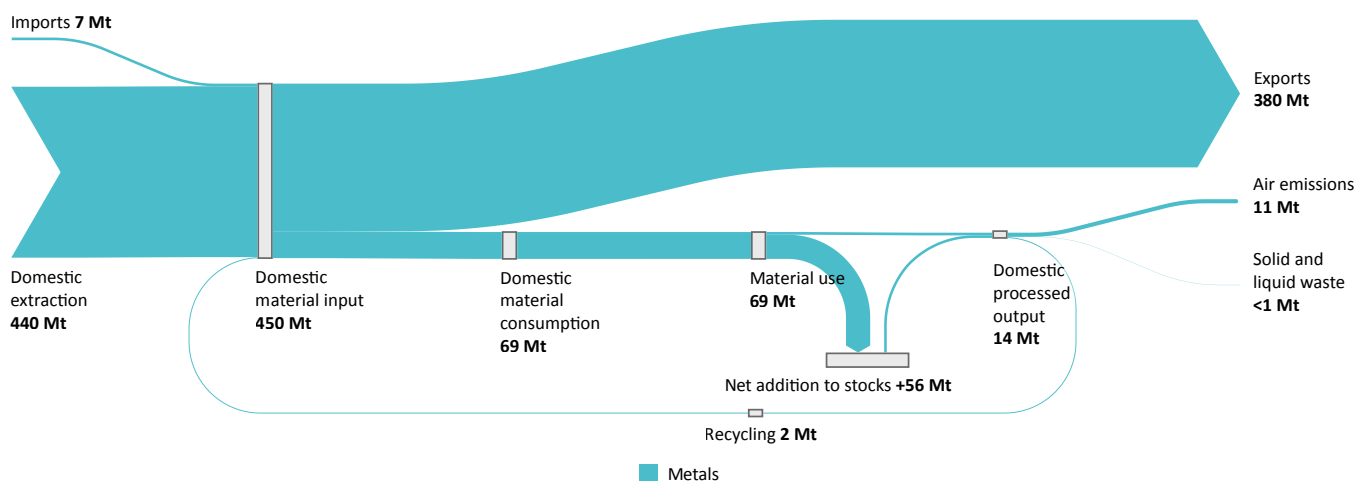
Imports **7 Mt**

Exports **380 Mt**

Air emissions **11 Mt**

Solid and liquid waste **<1 Mt**

Domestic extraction **440 Mt**

Domestic material input **450 Mt**

Domestic material consumption **69 Mt**

Material use **69 Mt**

Domestic processed output **14 Mt**

Net addition to stocks **+56 Mt**

Recycling **2 Mt**

Metals